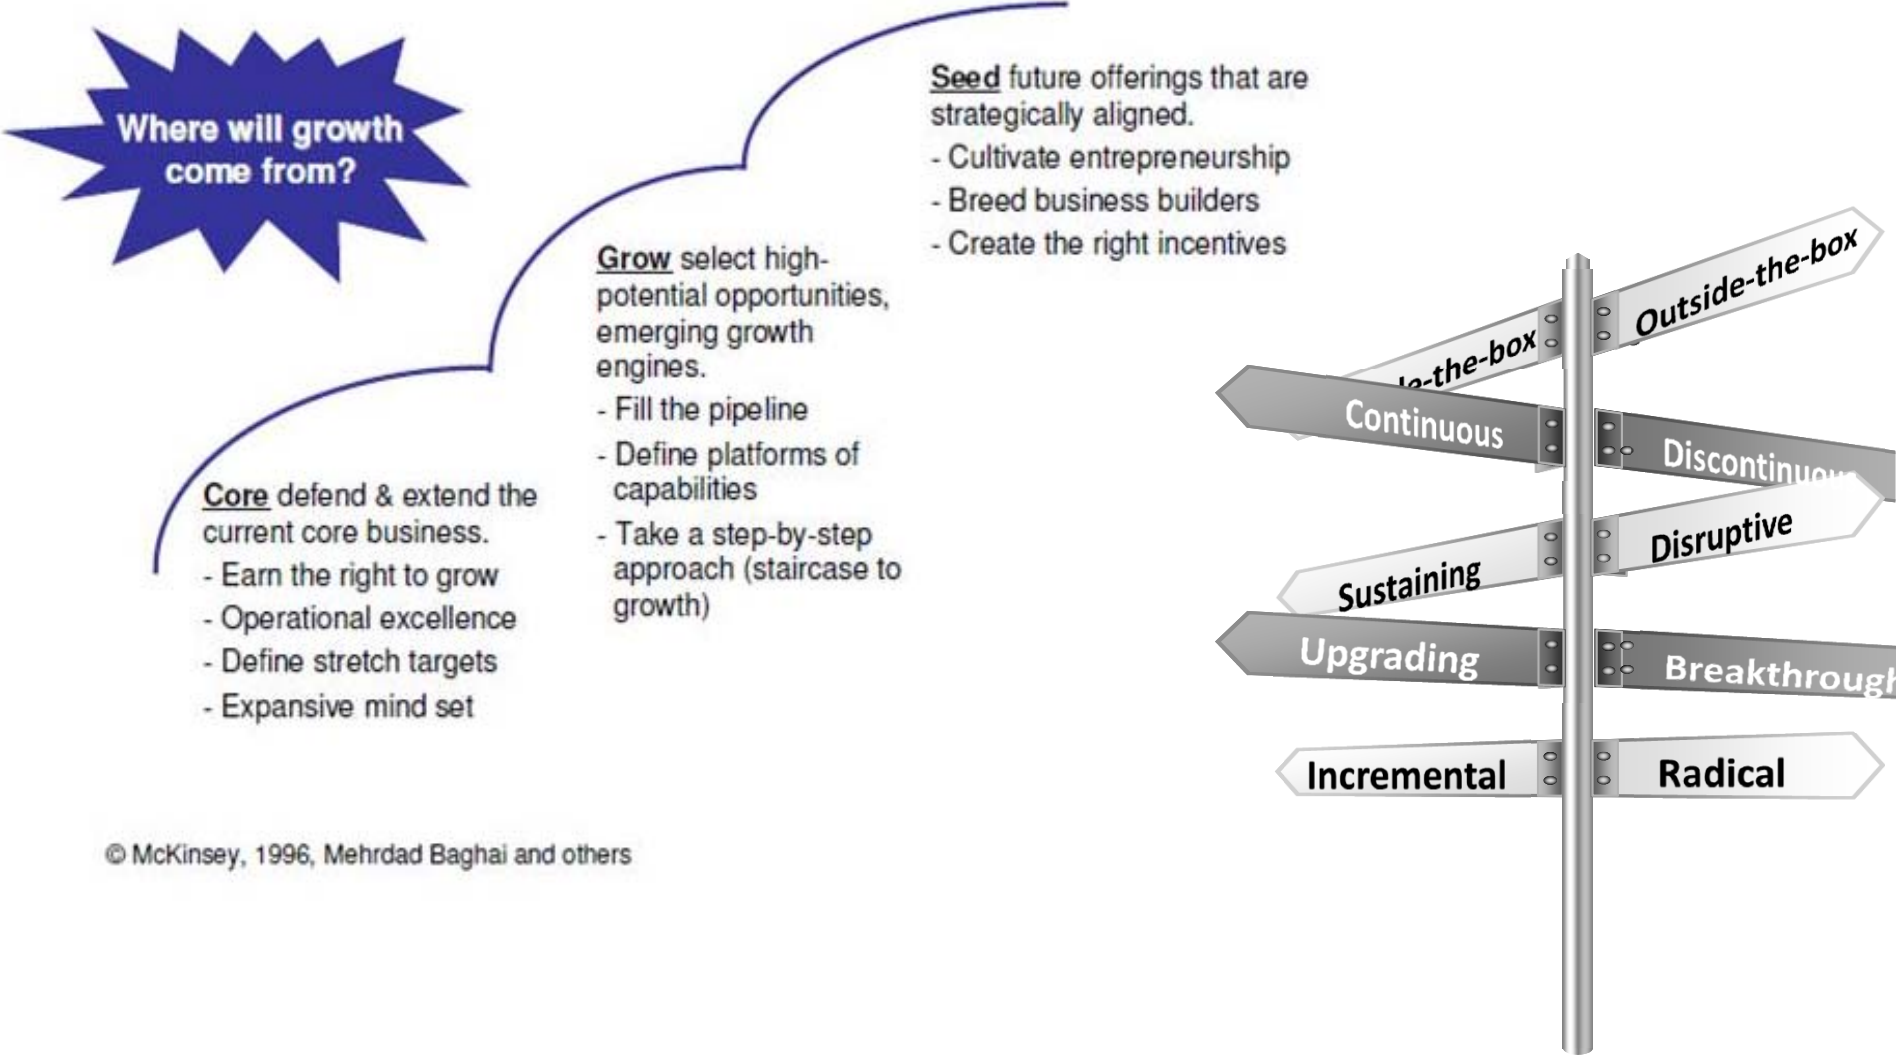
Where will growth come from?

Seed future offerings that are strategically aligned.
- Cultivate entrepreneurship
- Breed business builders
- Create the right incentives

Grow select high-potential opportunities, emerging growth engines.
- Fill the pipeline
- Define platforms of capabilities
- Take a step-by-step approach (staircase to growth)

Core defend & extend the current core business.
- Earn the right to grow
- Operational excellence
- Define stretch targets
- Expansive mind set

© McKinsey, 1996, Mehrdad Baghai and others

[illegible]e-the-box
Outside-the-box
Continuous
Discontinu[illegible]
Sustaining
Disruptive
Upgrading
Breakthroug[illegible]
Incremental
Radical